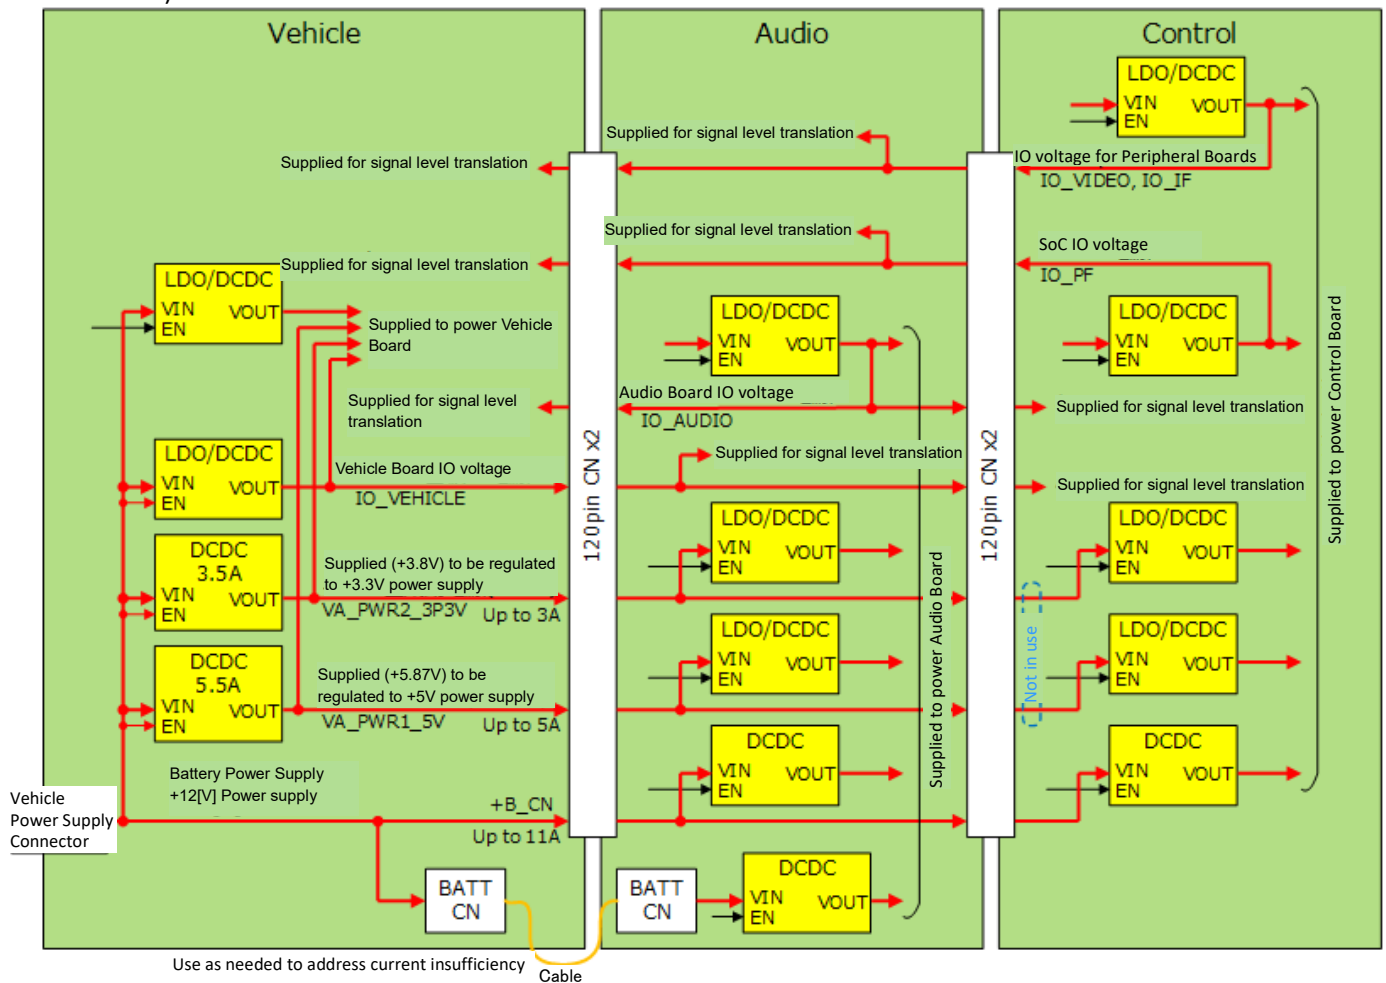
Vehicle

Supplied for signal level translation

LDO/DCDC
VIN
EN
VOUT

Supplied for signal level translation

Supplied to power Vehicle Board

Supplied for signal level translation

LDO/DCDC
VIN
EN
VOUT

Vehicle Board IO voltage
IO_VEHICLE

DCDC
3.5A
VIN
EN
VOUT

Supplied (+3.8V) to be regulated to +3.3V power supply
VA_PWR2_3P3V Up to 3A

DCDC
5.5A
VIN
EN
VOUT

Supplied (+5.87V) to be regulated to +5V power supply
VA_PWR1_5V Up to 5A

Battery Power Supply
+12[V] Power supply

Vehicle Power Supply Connector

+B_CN
Up to 11A

BATT CN

Use as needed to address current insufficiency

Cable

120pin CN x2

Audio

Supplied for signal level translation

Supplied for signal level translation

LDO/DCDC
VIN
EN
VOUT

Audio Board IO voltage
IO_AUDIO

Supplied for signal level translation

LDO/DCDC
VIN
EN
VOUT

LDO/DCDC
VIN
EN
VOUT

DCDC
VIN
EN
VOUT

BATT CN

DCDC
VIN
EN
VOUT

Supplied to power Audio Board

120pin CN x2

Control

LDO/DCDC
VIN
EN
VOUT

IO voltage for Peripheral Boards
IO_VIDEO, IO_IF

SoC IO voltage
IO_PF

LDO/DCDC
VIN
EN
VOUT

Supplied for signal level translation

Supplied for signal level translation

LDO/DCDC
VIN
EN
VOUT

Not in use

LDO/DCDC
VIN
EN
VOUT

DCDC
VIN
EN
VOUT

Supplied to power Control Board